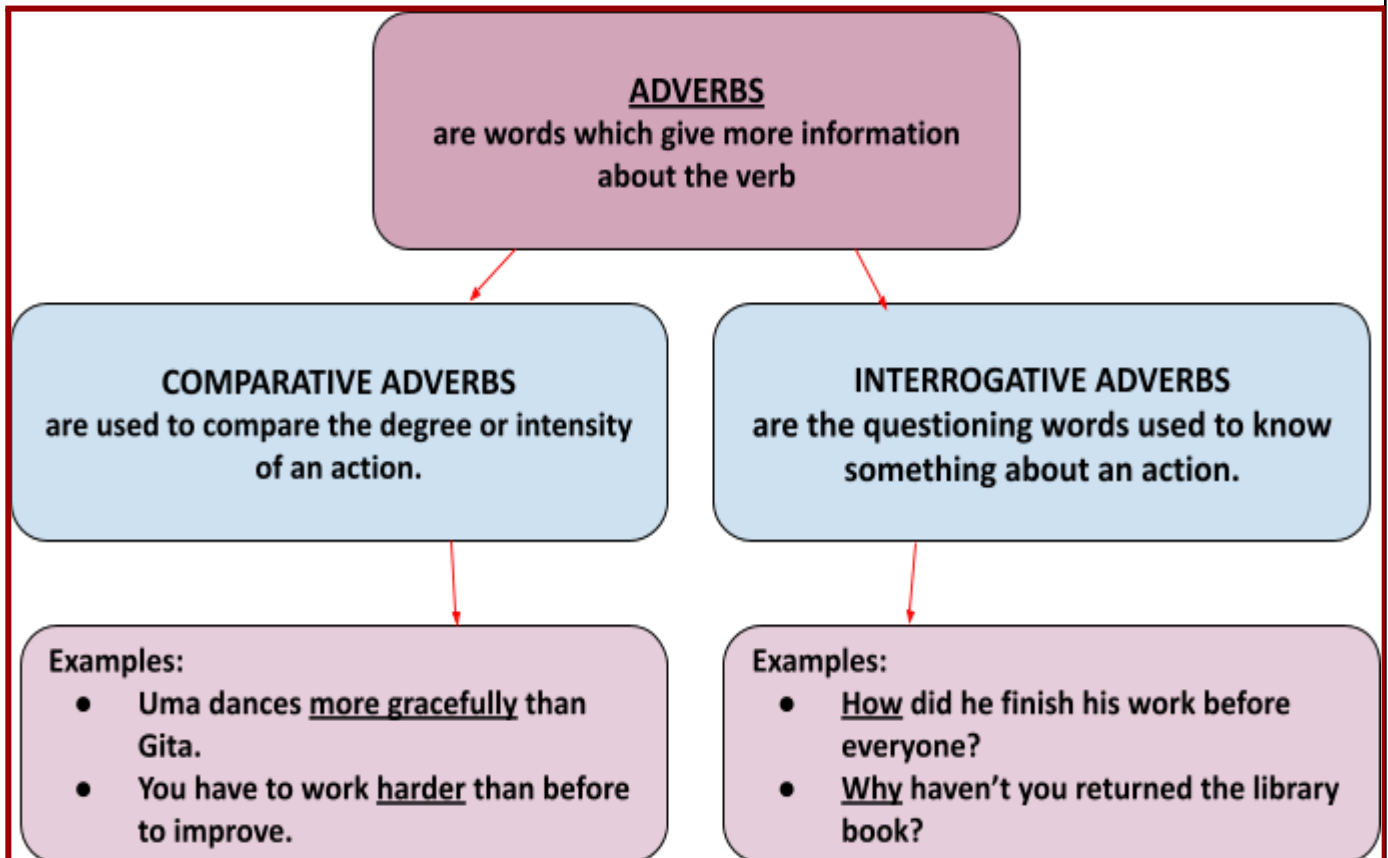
ADVERBS
are words which give more information about the verb

COMPARATIVE ADVERBS
are used to compare the degree or intensity of an action.

Examples:
- Uma dances more gracefully than Gita.
- You have to work harder than before to improve.

INTERROGATIVE ADVERBS
are the questioning words used to know something about an action.

Examples:
- How did he finish his work before everyone?
- Why haven't you returned the library book?